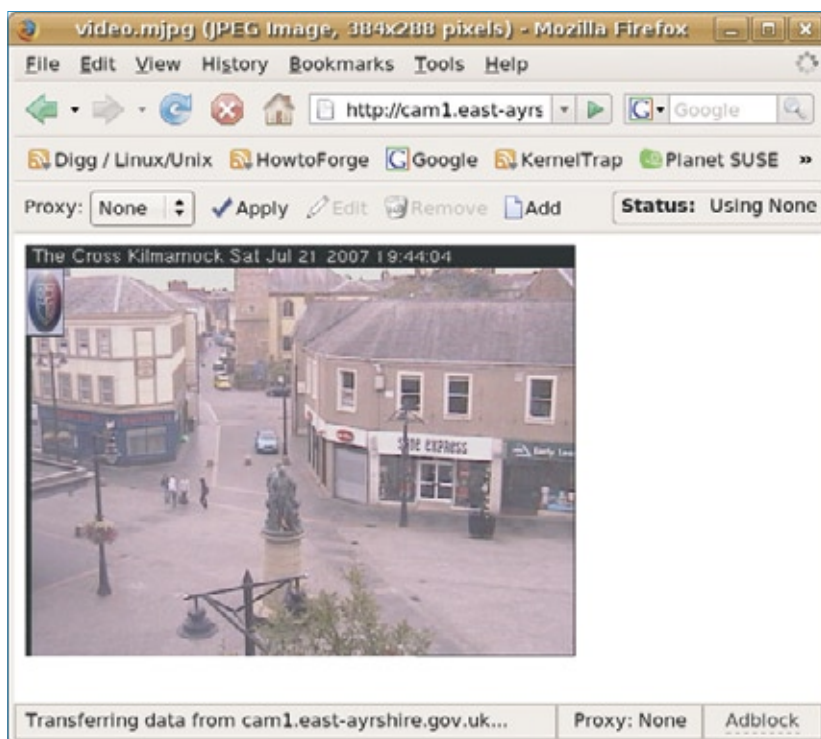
video.mjpg (JPEG Image, 384x288 pixels) - Mozilla Firefox

File Edit View History Bookmarks Tools Help

http://cam1.east-ayrs

Google

Digg / Linux/Unix HowtoForge Google KernelTrap Planet SUSE »

Proxy: None Apply Edit Remove Add Status: Using None

The Cross Kilmarnock Sat Jul 21 2007 19:44:04

SPAR EXPRESS

Transferring data from cam1.east-ayrshire.gov.uk... Proxy: None Adblock